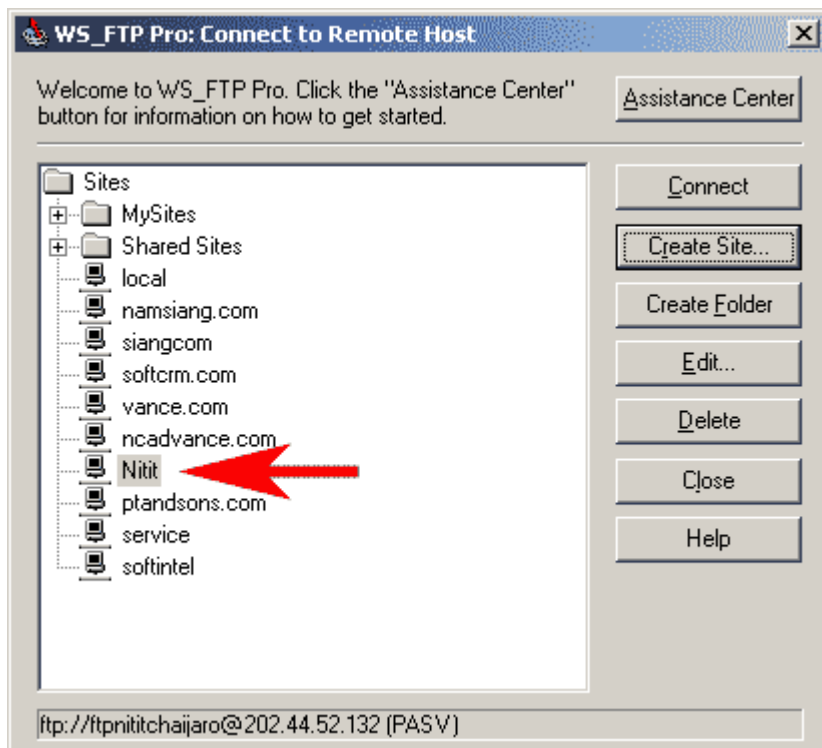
WS_FTP Pro: Connect to Remote Host

Welcome to WS_FTP Pro. Click the "Assistance Center" button for information on how to get started.

Assistance Center

Sites
MySites
Shared Sites
local
namsiang.com
siangcom
softcrm.com
vance.com
ncadvance.com
Nitit
ptandsons.com
service
softintel

Connect
Create Site...
Create Folder
Edit...
Delete
Close
Help

ftp://ftpnititchaijaro@202.44.52.132 (PASV)